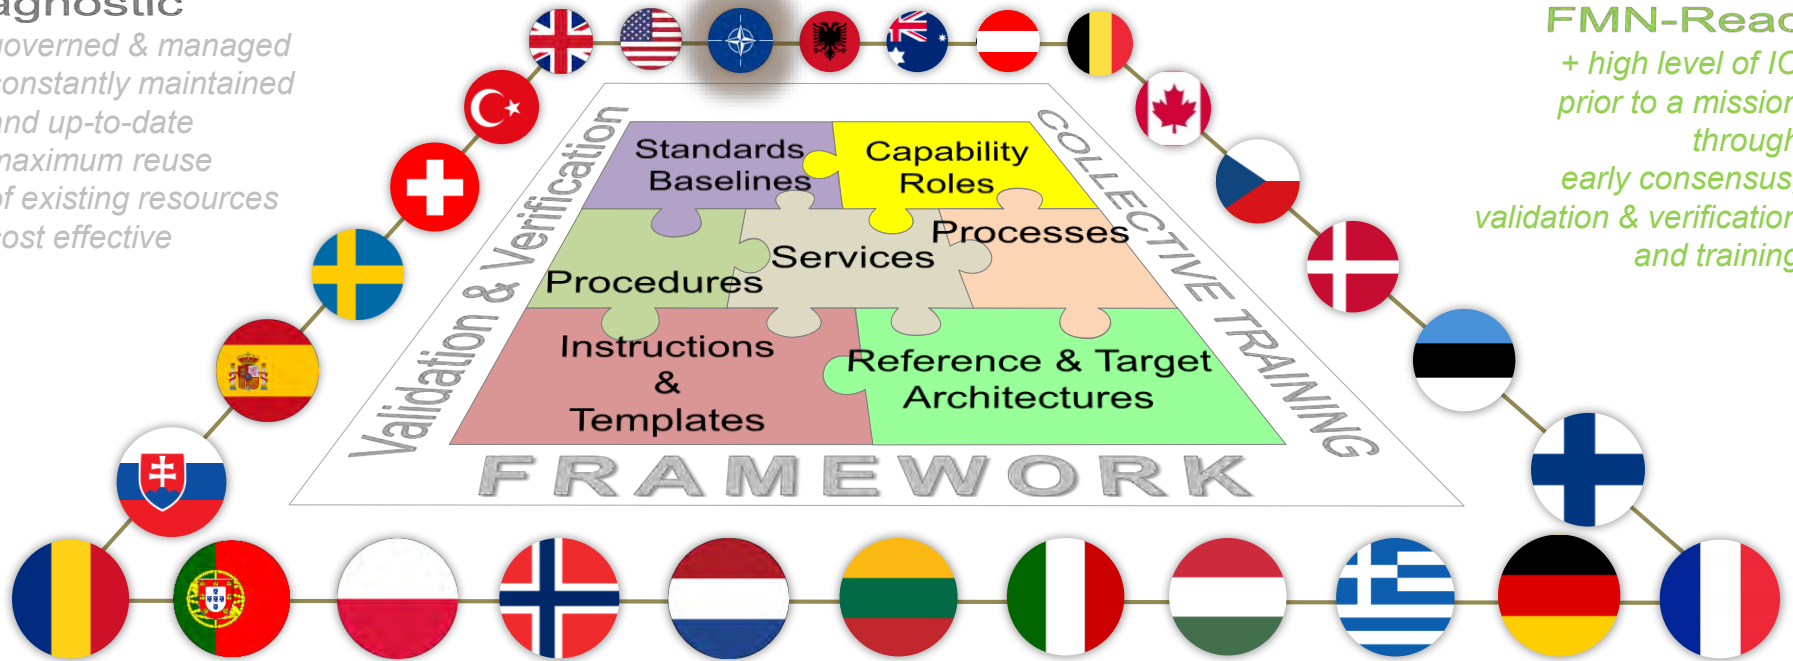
agnostic
governed & managed
constantly maintained
and up-to-date
maximum reuse
of existing resources
cost effective

FMN-Reac
+ high level of IO
prior to a mission
through
early consensus
validation & verification
and training

Validation & Verification

COLLECTIVE TRAINING

Standards Baselines

Capability Roles

Processes

Services

Procedures

Instructions & Templates

Reference & Target Architectures

FRAMEWORK